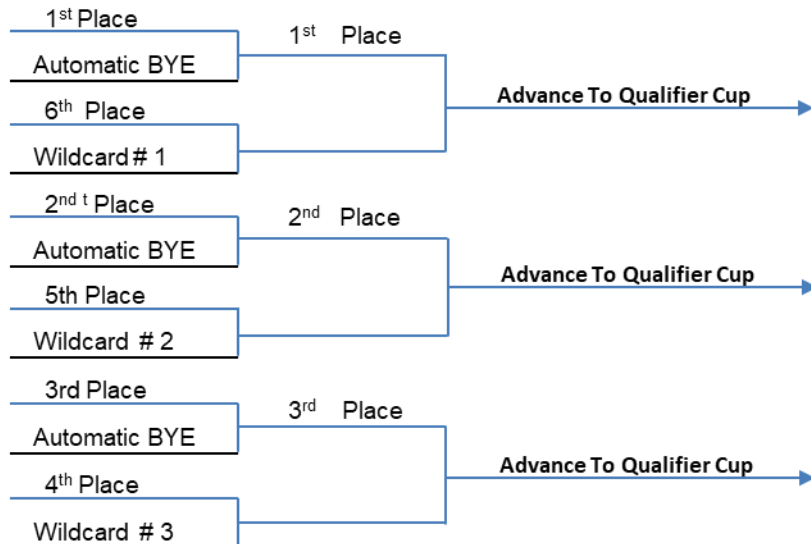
1$^{st}$ Place

Automatic BYE

1$^{st}$ Place

6$^{th}$ Place

Advance To Qualifier Cup

Wildcard # 1

2$^{nd\ t}$ Place

2$^{nd}$ Place

Automatic BYE

Advance To Qualifier Cup

5th Place

Wildcard # 2

3rd Place

3$^{rd}$ Place

Automatic BYE

Advance To Qualifier Cup

4$^{th}$ Place

Wildcard # 3